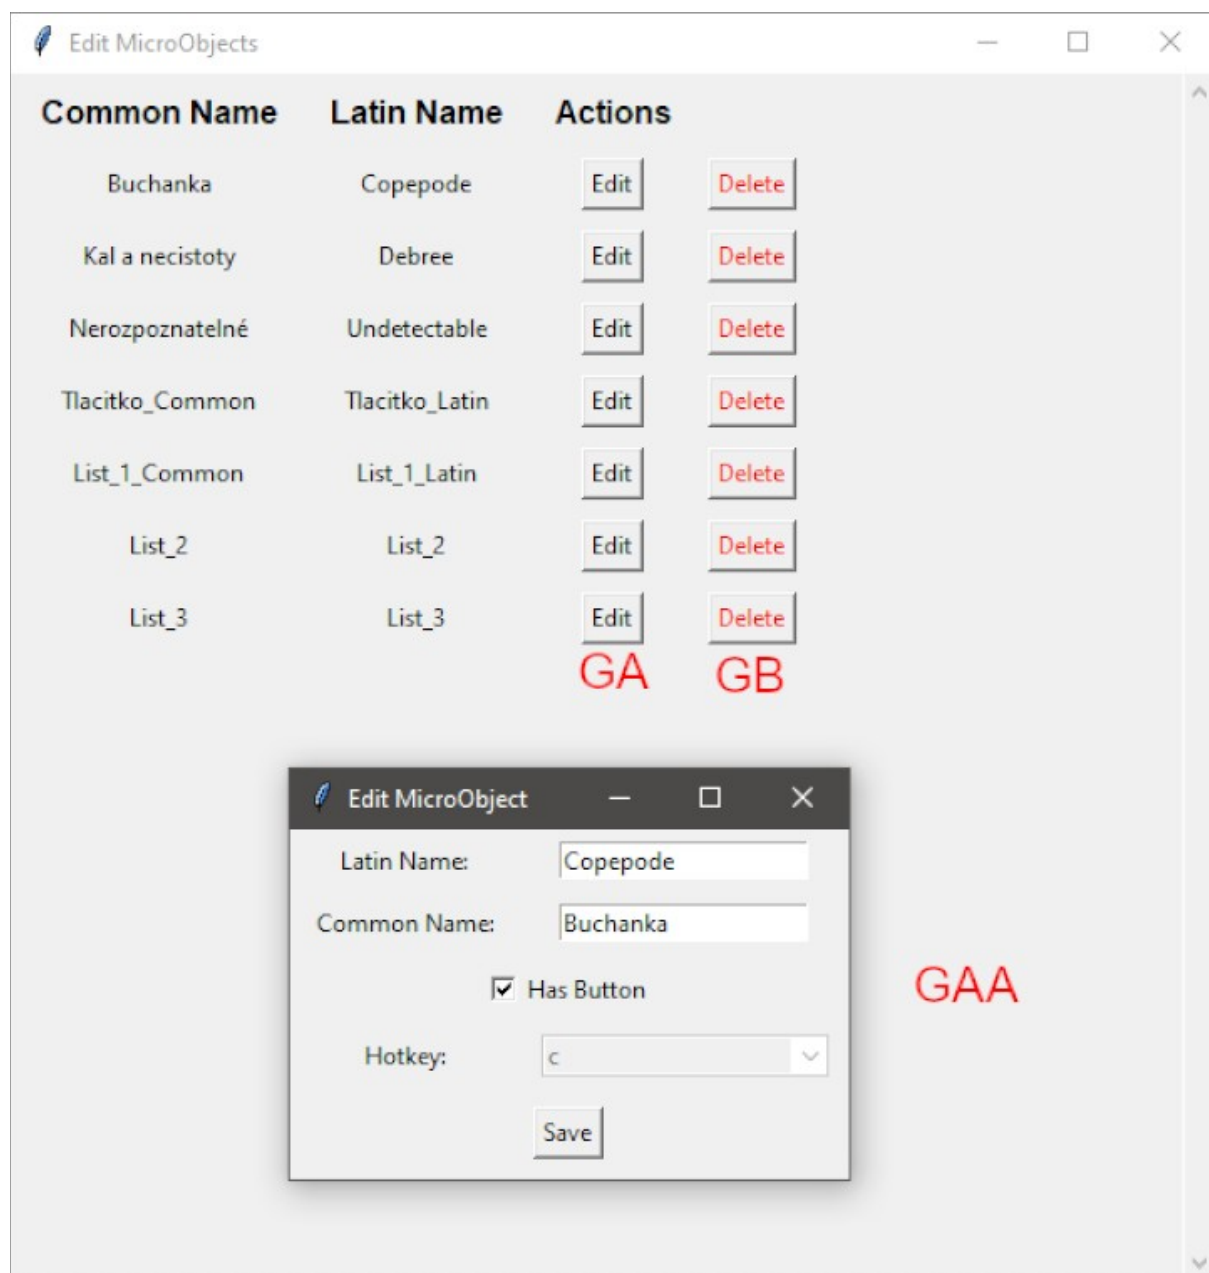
Edit MicroObjects

| Common Name | Latin Name | Actions | |
|---|---|---|---|
| Buchanka | Copepode | Edit | Delete |
| Kal a necistoty | Debree | Edit | Delete |
| Nerozpoznatelné | Undetectable | Edit | Delete |
| Tlacitko_Common | Tlacitko_Latin | Edit | Delete |
| List_1_Common | List_1_Latin | Edit | Delete |
| List_2 | List_2 | Edit | Delete |
| List_3 | List_3 | Edit | Delete |

GA GB

Edit MicroObject

Latin Name: Copepode

Common Name: Buchanka

Has Button

Hotkey: c

Save

GAA